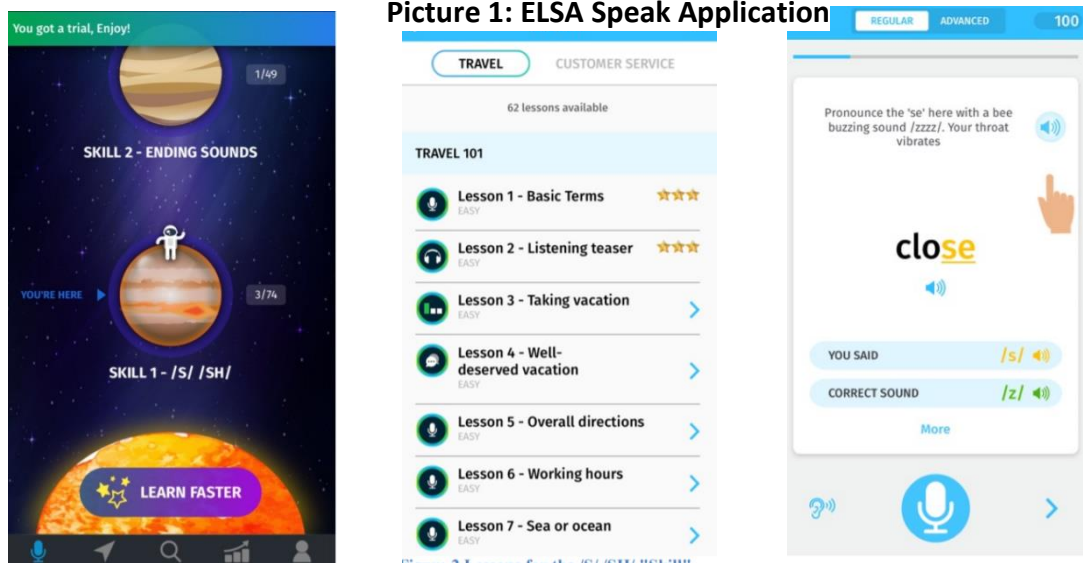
Picture 1: ELSA Speak Application

You got a trial, Enjoy!

1/49

SKILL 2 - ENDING SOUNDS

YOU'RE HERE

3/74

SKILL 1 - /S/ /SH/

LEARN FASTER

TRAVEL CUSTOMER SERVICE

62 lessons available

TRAVEL 101

Lesson 1 - Basic Terms
EASY

Lesson 2 - Listening teaser
EASY

Lesson 3 - Taking vacation
EASY

Lesson 4 - Well-deserved vacation
EASY

Lesson 5 - Overall directions
EASY

Lesson 6 - Working hours
EASY

Lesson 7 - Sea or ocean
EASY

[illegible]

REGULAR ADVANCED 100

Pronounce the 'se' here with a bee buzzing sound /zzzz/. Your throat vibrates

close

YOU SAID /s/

CORRECT SOUND /z/

More